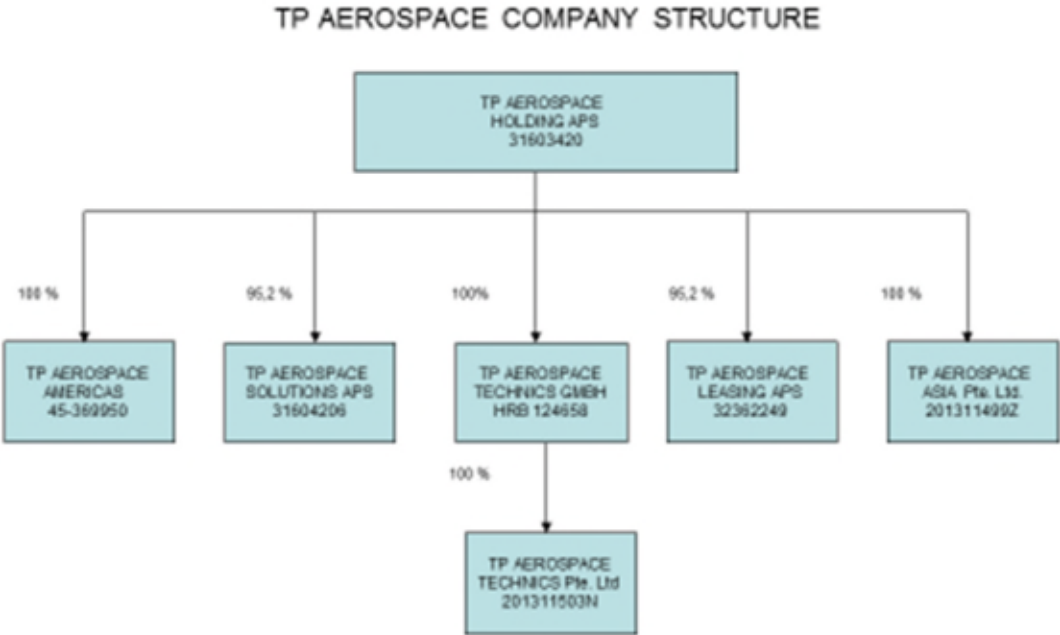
TP AEROSPACE COMPANY STRUCTURE

TP AEROSPACE
HOLDING APS
31603420

100 %

95,2 %

100%

95,2 %

100 %

TP AEROSPACE
AMERICAS
45-369950

TP AEROSPACE
SOLUTIONS APS
31604206

TP AEROSPACE
TECHNICS GMBH
HRB 124658

TP AEROSPACE
LEASING APS
32362249

TP AEROSPACE
ASIA Pte. Ltd.
201311499Z

100 %

TP AEROSPACE
TECHNICS Pte. Ltd
201311503N